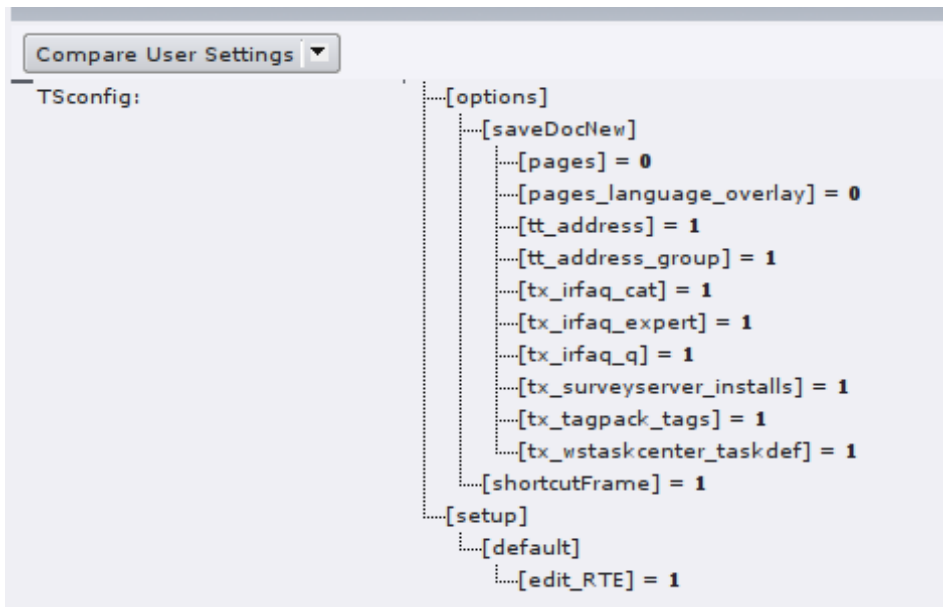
Compare User Settings

TSconfig:

[options]
[saveDocNew]
[pages] = 0
[pages_language_overlay] = 0
[tt_address] = 1
[tt_address_group] = 1
[tx_irfaq_cat] = 1
[tx_irfaq_expert] = 1
[tx_irfaq_q] = 1
[tx_surveyserver_installs] = 1
[tx_tagpack_tags] = 1
[tx_wstaskcenter_taskdef] = 1
[shortcutFrame] = 1
[setup]
[default]
[edit_RTE] = 1